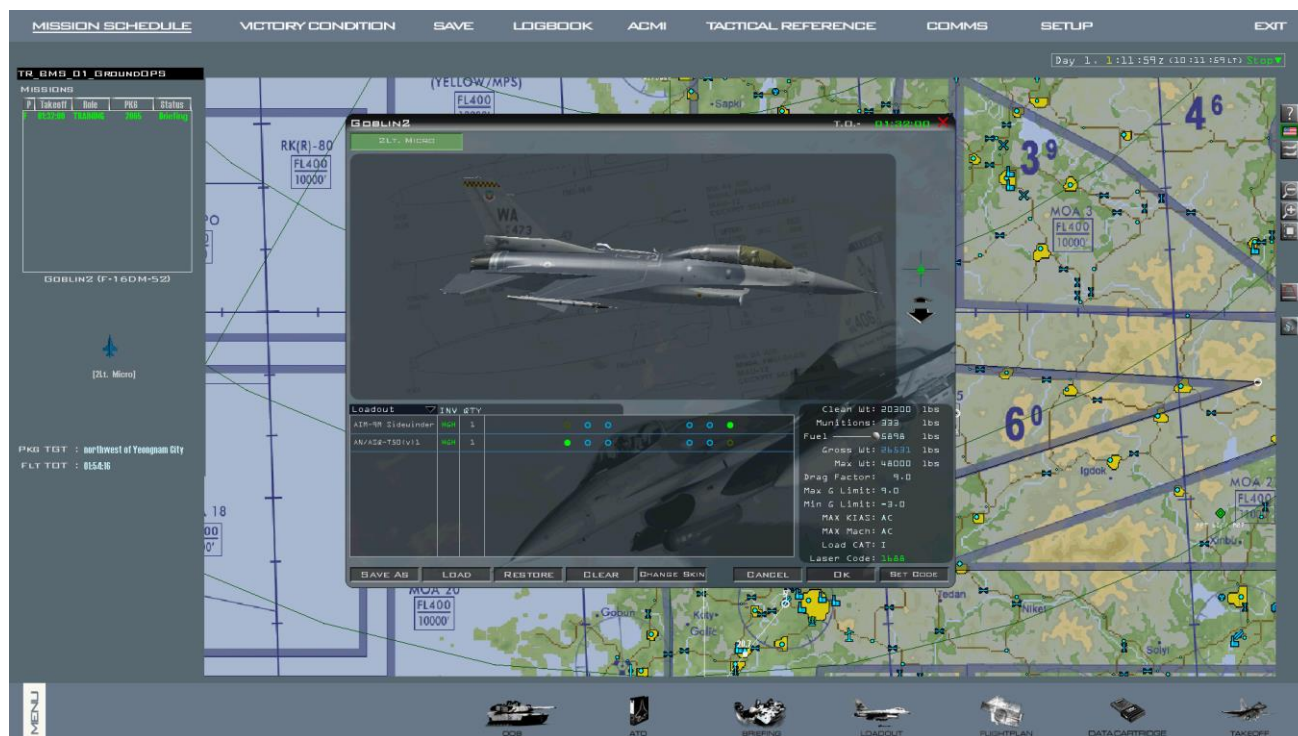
MISSION SCHEDULE VICTORY CONDITION SAVE LOGBOOK ACMI TACTICAL REFERENCE COMMS SETUP EXIT

Day 1. 1:11:59z (10:11:59LT) Stop▼

TR_BMS_01_GroundOps

MISSIONS

| P | Takeoff | Role | PKG | Status |
|---|---|---|---|---|
| F | 01:32:00 | TRAINING | 2065 | Briefing |

GOBLIN2 (F-16DM-52)

[2Lt. Micro]

PKG TGT : northwest of Yeongnam City
FLT TOT : 01:54:16

GOBLIN2 T.O. 01:32:00

2Lt. Micro

WA

Loadout INV QTY

AIM-9M Sidewinder MGM 1
AN/ASQ-T50(V)1 MGM 1

Clean Wt: 20300 lbs
Munitions: 333 lbs
Fuel 5898 lbs
Gross Wt: 26531 lbs
Max Wt: 48000 lbs
Drag Factor: 9.0
Max G Limit: 9.0
Min G Limit: -3.0
MAX KIAS: AC
MAX Mach: AC
Load CAT: I
Laser Code: 1688

SAVE AS LOAD RESTORE CLEAR CHANGE SKIN CANCEL OK SET CODE

(YELLOW/MPS) FL400
RK(R)-80 FL400 10000'
MOA 3 FL400 10000
MOA 2 FL400
MOA 20 FL400 10000'
18
4 6
3 9
6 0
Sapki
Igdok
Xinbu
Gobun
Golic
Tedan
Nikel
Solyi

MENU

OOB ATO BRIEFING LOADOUT FLIGHTPLAN DATA CARTRIDGE TAKEOFF